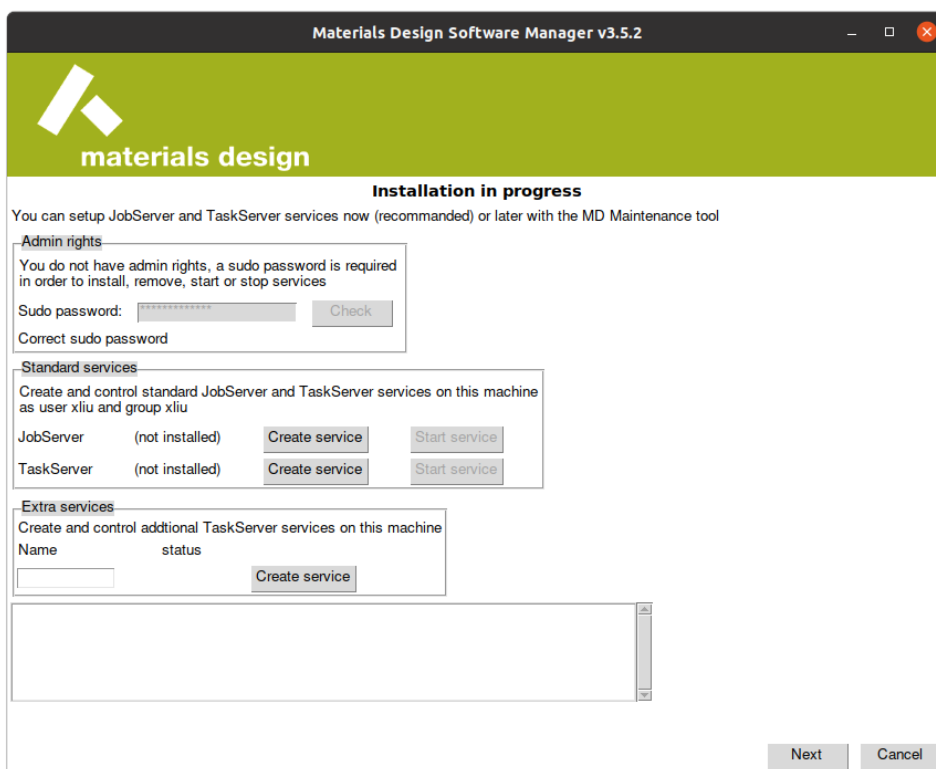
Materials Design Software Manager v3.5.2

materials design

Installation in progress

You can setup JobServer and TaskServer services now (recommanded) or later with the MD Maintenance tool

Admin rights

You do not have admin rights, a sudo password is required in order to install, remove, start or stop services

Sudo password: ************* Check

Correct sudo password

Standard services

Create and control standard JobServer and TaskServer services on this machine as user xliu and group xliu

JobServer (not installed) Create service Start service

TaskServer (not installed) Create service Start service

Extra services

Create and control addtional TaskServer services on this machine

Name status

Create service

Next Cancel